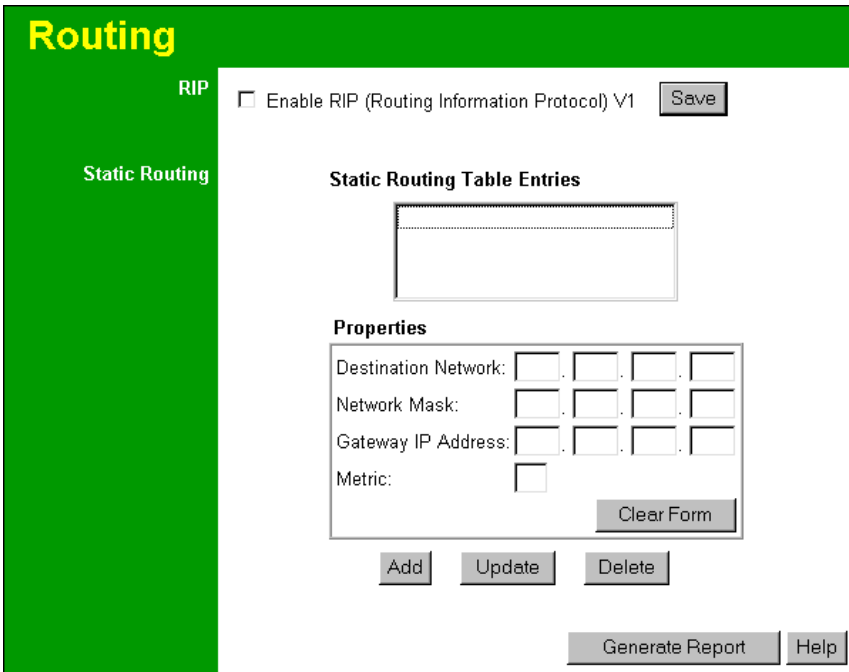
Routing

RIP

Enable RIP (Routing Information Protocol) V1

Save

Static Routing

Static Routing Table Entries

Properties

Destination Network: . . .

Network Mask:

Gateway IP Address: . . .

Metric:

Clear Form

Add

Update

Delete

Generate Report

Help